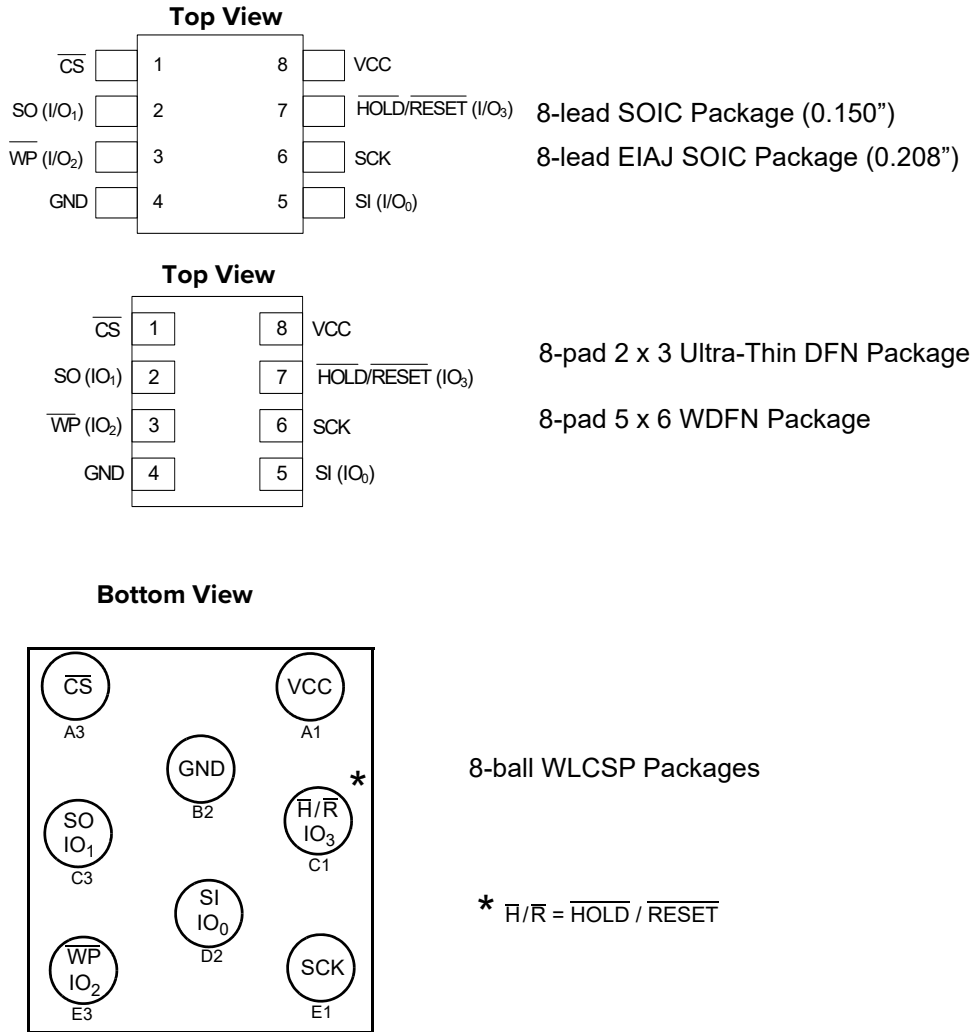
Top View

$\overline{CS}$ 1
SO ($I/O_1$) 2
$\overline{WP}$ ($I/O_2$) 3
GND 4
8 VCC
7 $\overline{HOLD}/\overline{RESET}$ ($I/O_3$)
6 SCK
5 SI ($I/O_0$)

8-lead SOIC Package (0.150”)
8-lead EIAJ SOIC Package (0.208”)

Top View

$\overline{CS}$ 1
SO ($IO_1$) 2
$\overline{WP}$ ($IO_2$) 3
GND 4
8 VCC
7 $\overline{HOLD}/\overline{RESET}$ ($IO_3$)
6 SCK
5 SI ($IO_0$)

8-pad 2 x 3 Ultra-Thin DFN Package
8-pad 5 x 6 WDFN Package

Bottom View

$\overline{CS}$
A3
VCC
A1
GND
B2
*
$\overline{H}/\overline{R}$
$IO_3$
C1
SO
$IO_1$
C3
SI
$IO_0$
D2
$\overline{WP}$
$IO_2$
E3
SCK
E1

8-ball WLCSP Packages

* $\overline{H}/\overline{R}$ = $\overline{HOLD}$ / $\overline{RESET}$